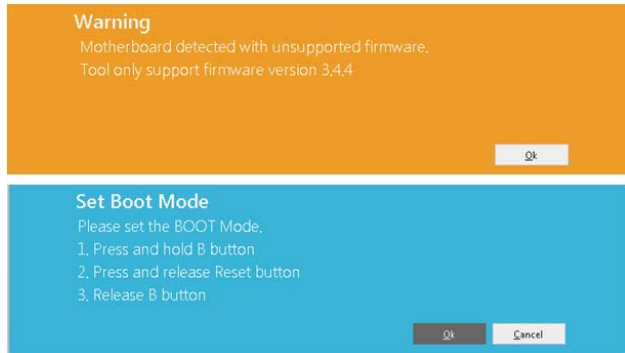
Warning
Motherboard detected with unsupported firmware.
Tool only support firmware version 3.4.4

Ok

Set Boot Mode
Please set the BOOT Mode.
1. Press and hold B button
2. Press and release Reset button
3. Release B button

Ok

Cancel